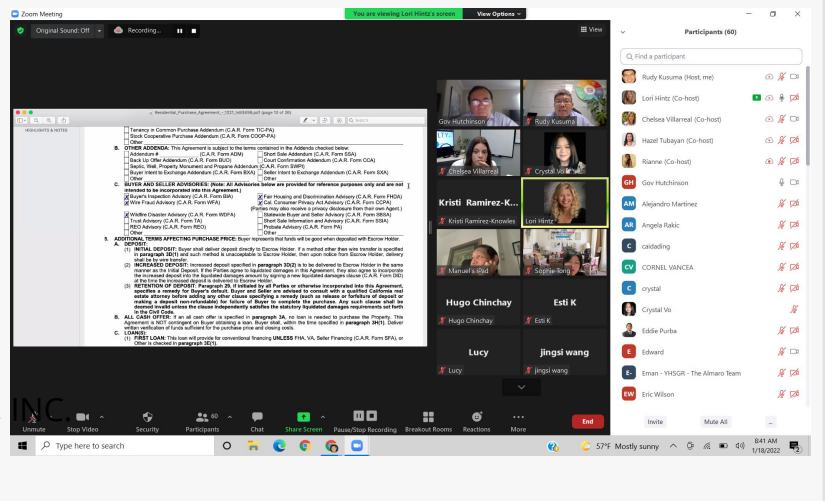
Zoom Meeting

You are viewing Lori Hintz's screen  View Options

Original Sound: Off  Recording...

View

Residential_Purchase_Agreement_-_2021_ba5bb06.pdf (page 10 of 30)

HIGHLIGHTS & NOTES

Tenancy in Common Purchase Addendum (C.A.R. Form TIC-PA)
Stock Cooperative Purchase Addendum (C.A.R. Form COOP-PA)
Other

B. OTHER ADDENDA: This Agreement is subject to the terms contained in the Addenda checked below:
Addendum # (C.A.R. Form ADM) Short Sale Addendum (C.A.R. Form SSA)
Back Up Offer Addendum (C.A.R. Form BUO) Court Confirmation Addendum (C.A.R. Form CCA)
Septic, Well, Property Monument and Propane Addendum (C.A.R. Form SWPI)
Buyer Intent to Exchange Addendum (C.A.R. Form BXA) Seller Intent to Exchange Addendum (C.A.R. Form SXA)
Other Other

C. BUYER AND SELLER ADVISORIES: (Note: All Advisories below are provided for reference purposes only and are not intended to be incorporated into this Agreement.)
Buyer's Inspection Advisory (C.A.R. Form BIA) Fair Housing and Discrimination Advisory (C.A.R. Form FHDA)
Wire Fraud Advisory (C.A.R. Form WFA) Cal. Consumer Privacy Act Advisory (C.A.R. Form CCPA)
(Parties may also receive a privacy disclosure from their own Agent.)
Wildfire Disaster Advisory (C.A.R. Form WDFA) Statewide Buyer and Seller Advisory (C.A.R. Form SBSA)
Trust Advisory (C.A.R. Form TA) Short Sale Information and Advisory (C.A.R. Form SSIA)
REO Advisory (C.A.R. Form REO) Probate Advisory (C.A.R. Form PA)
Other Other

5. ADDITIONAL TERMS AFFECTING PURCHASE PRICE: Buyer represents that funds will be good when deposited with Escrow Holder.
A. DEPOSIT:
(1) INITIAL DEPOSIT: Buyer shall deliver deposit directly to Escrow Holder. If a method other than wire transfer is specified in paragraph 3D(1) and such method is unacceptable to Escrow Holder, then upon notice from Escrow Holder, delivery shall be by wire transfer.
(2) INCREASED DEPOSIT: Increased deposit specified in paragraph 3D(2) is to be delivered to Escrow Holder in the same manner as the Initial Deposit. If the Parties agree to liquidated damages in this Agreement, they also agree to incorporate the increased deposit into the liquidated damages amount by signing a new liquidated damages clause (C.A.R. Form DID) at the time the increased deposit is delivered to Escrow Holder.
(3) RETENTION OF DEPOSIT: Paragraph 29, if initialed by all Parties or otherwise incorporated into this Agreement, specifies a remedy for Buyer's default. Buyer and Seller are advised to consult with a qualified California real estate attorney before adding any other clause specifying a remedy (such as release or forfeiture of deposit or making a deposit non-refundable) for failure of Buyer to complete the purchase. Any such clause shall be deemed invalid unless the clause independently satisfies the statutory liquidated damages requirements set forth in the Civil Code.
B. ALL CASH OFFER: If an all cash offer is specified in paragraph 3A, no loan is needed to purchase the Property. This Agreement is NOT contingent on Buyer obtaining a loan. Buyer shall, within the time specified in paragraph 3H(1), Deliver written verification of funds sufficient for the purchase price and closing costs.
C. LOAN(S):
(1) FIRST LOAN: This loan will provide for conventional financing UNLESS FHA, VA, Seller Financing (C.A.R. Form SFA), or Other is checked in paragraph 3E(1).

Gov Hutchinson
Rudy Kusuma
Chelsea Villarreal
Crystal Vo
Kristi Ramirez-K...
Kristi Ramirez-Knowles
Lori Hintz
Manuel's iPad
Sophie Tong
Hugo Chinchay
Hugo Chinchay
Esti K
Esti K
Lucy
Lucy
jingsi wang
jingsi wang

INC.

Unmute  Stop Video  Security  60 Participants  Chat  Share Screen  Pause/Stop Recording  Breakout Rooms  Reactions  More  End

Participants (60)

Find a participant

Rudy Kusuma (Host, me)
Lori Hintz (Co-host)
Chelsea Villarreal (Co-host)
Hazel Tubayan (Co-host)
Rianne (Co-host)
GH Gov Hutchinson
AM Alejandro Martinez
AR Angela Rakic
C caidading
CV CORNEL VANCEA
C crystal
Crystal Vo
Eddie Purba
E Edward
E- Eman - YHSGR - The Almaro Team
EW Eric Wilson

Invite  Mute All  ...

Type here to search

57°F Mostly sunny  8:41 AM 1/18/2022